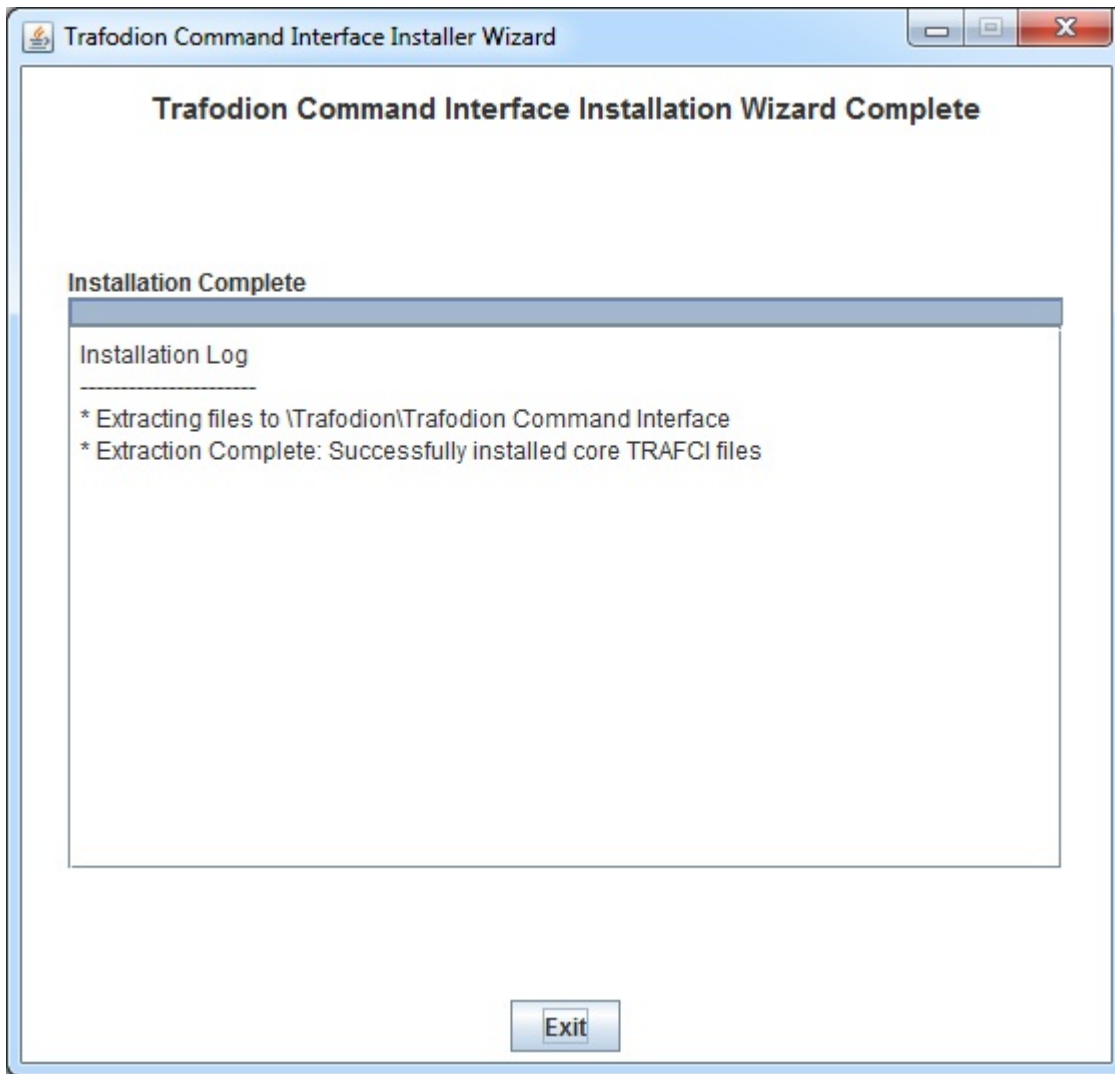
Trafodion Command Interface Installer Wizard

Trafodion Command Interface Installation Wizard Complete

Installation Complete

Installation Log
-----------------------
* Extracting files to \Trafodion\Trafodion Command Interface
* Extraction Complete: Successfully installed core TRAFCI files

Exit